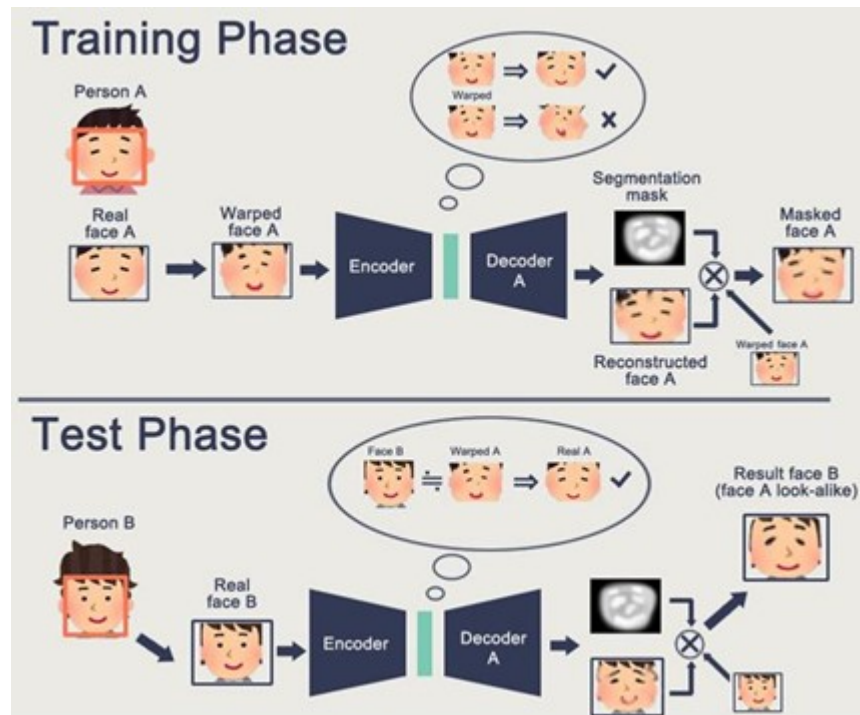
Training Phase

Person A

Warped

Real face A

Warped face A

Encoder

Decoder A

Segmentation mask

Masked face A

Reconstructed face A

Warped face A

Test Phase

Face B

Warped A

Real A

Result face B (face A look-alike)

Person B

Real face B

Encoder

Decoder A